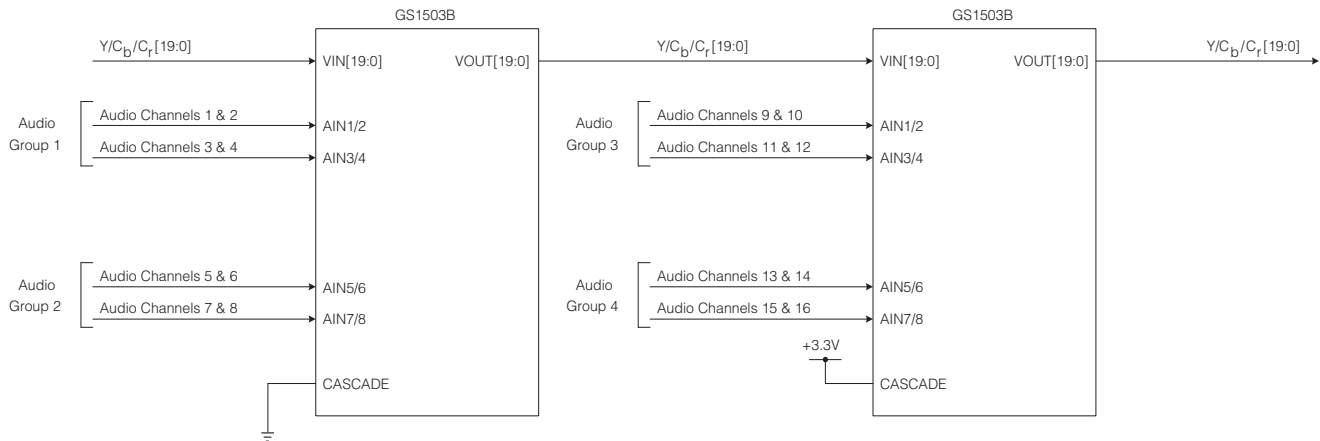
GS1503B

$Y/C_b/C_r$[19:0]

VIN[19:0]

VOUT[19:0]

Audio Group 1

Audio Channels 1 & 2

AIN1/2

Audio Channels 3 & 4

AIN3/4

Audio Group 2

Audio Channels 5 & 6

AIN5/6

Audio Channels 7 & 8

AIN7/8

CASCADE

GS1503B

$Y/C_b/C_r$[19:0]

VIN[19:0]

VOUT[19:0]

$Y/C_b/C_r$[19:0]

Audio Group 3

Audio Channels 9 & 10

AIN1/2

Audio Channels 11 & 12

AIN3/4

Audio Group 4

Audio Channels 13 & 14

AIN5/6

Audio Channels 15 & 16

AIN7/8

+3.3V

CASCADE